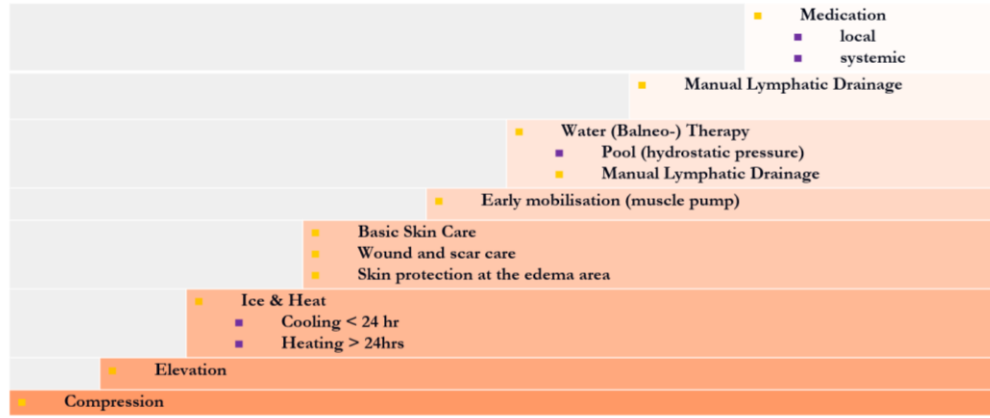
Medication
local
systemic

Manual Lymphatic Drainage

Water (Balneo-) Therapy
Pool (hydrostatic pressure)
Manual Lymphatic Drainage

Early mobilisation (muscle pump)

Basic Skin Care
Wound and scar care
Skin protection at the edema area

Ice & Heat
Cooling < 24 hr
Heating > 24hrs

Elevation

Compression